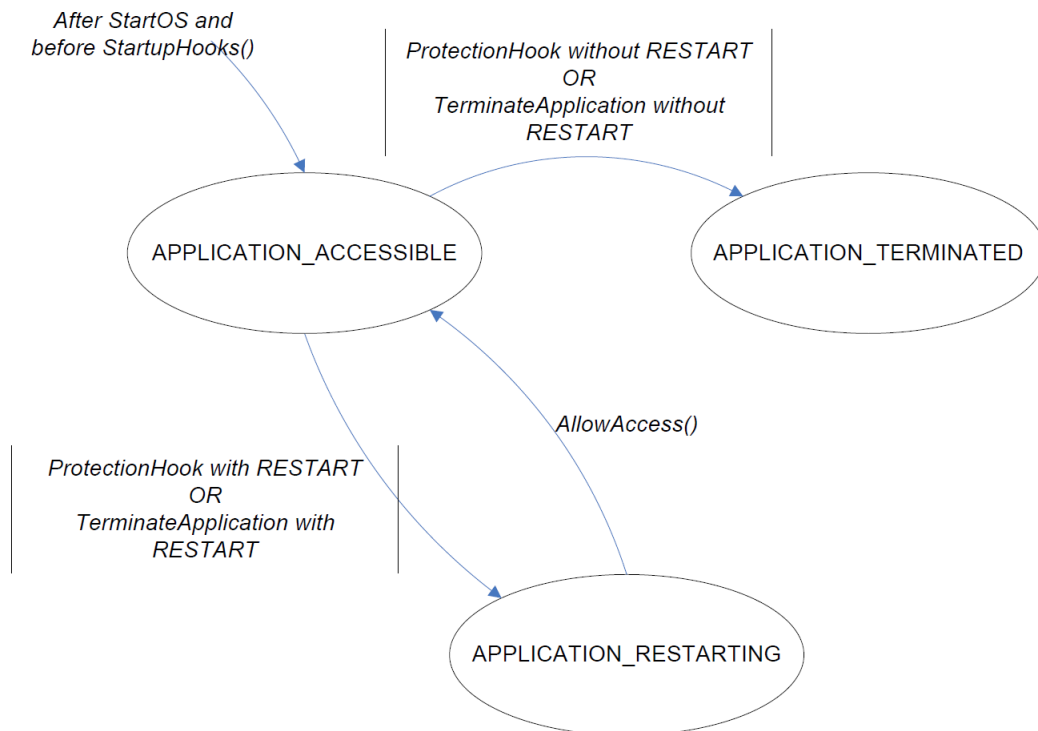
After StartOS and before StartupHooks()

ProtectionHook without RESTART
OR
TerminateApplication without RESTART

APPLICATION_ACCESSIBLE

APPLICATION_TERMINATED

AllowAccess()

ProtectionHook with RESTART
OR
TerminateApplication with RESTART

APPLICATION_RESTARTING